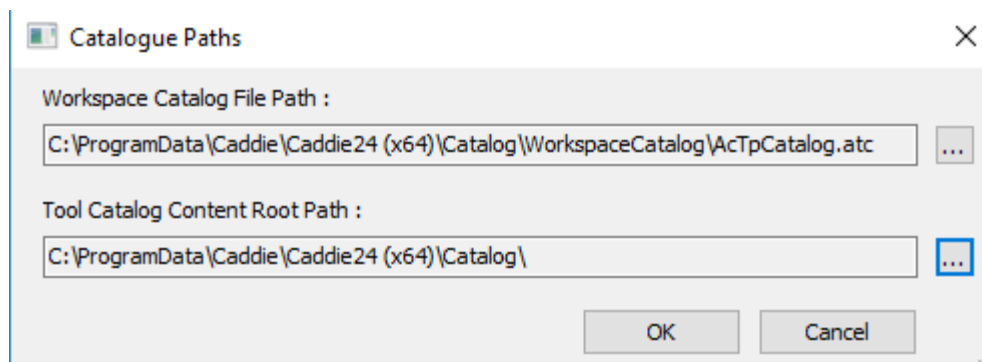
Catalogue Paths

Workspace Catalog File Path :

C:\ProgramData\Caddie\Caddie24 (x64)\Catalog\WorkspaceCatalog\AcTpCatalog.atc

...

Tool Catalog Content Root Path :

C:\ProgramData\Caddie\Caddie24 (x64)\Catalog\

...

OK

Cancel